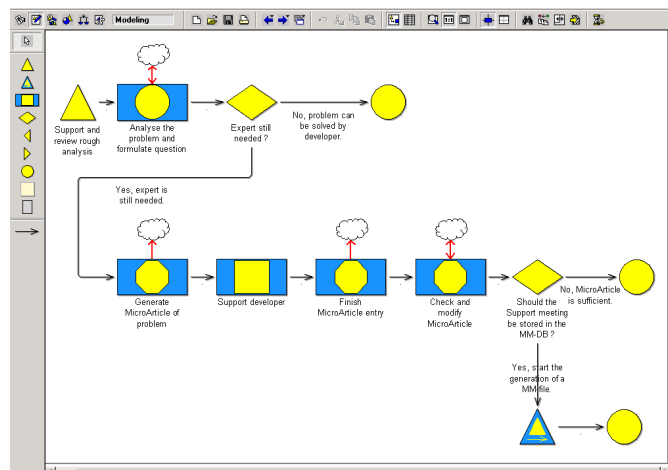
Modeling

Support and review rough analysis

Analyse the problem and formulate question

Expert still needed ?

No, problem can be solved by developer.

Yes, expert is still needed.

Generate MicroArticle of problem

Support developer

Finish MicroArticle entry

Check and modify MicroArticle

Should the Support meeting be stored in the MM-DB ?

No, MicroArticle is sufficient.

Yes, start the generation of a MMfile.